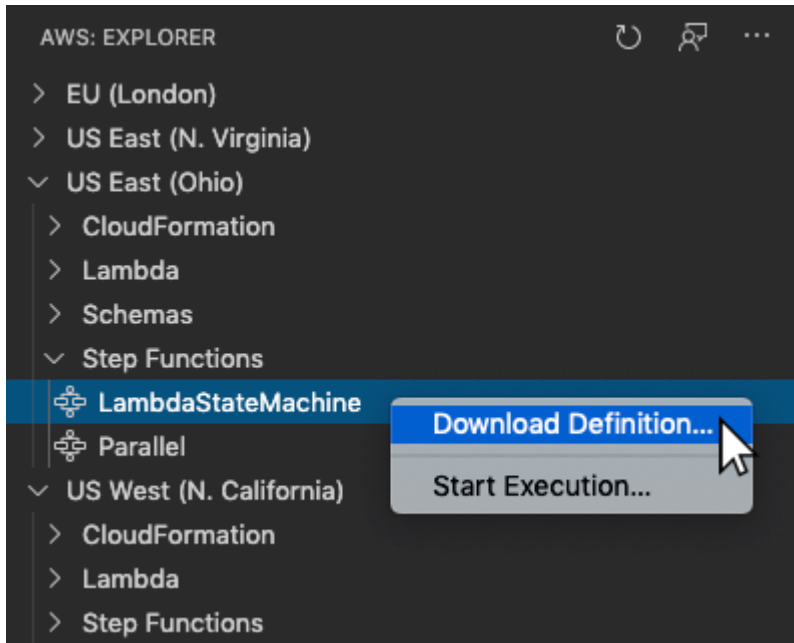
AWS: EXPLORER

EU (London)
US East (N. Virginia)
US East (Ohio)
CloudFormation
Lambda
Schemas
Step Functions
LambdaStateMachine
Parallel
US West (N. California)
CloudFormation
Lambda
Step Functions

Download Definition...
Start Execution...